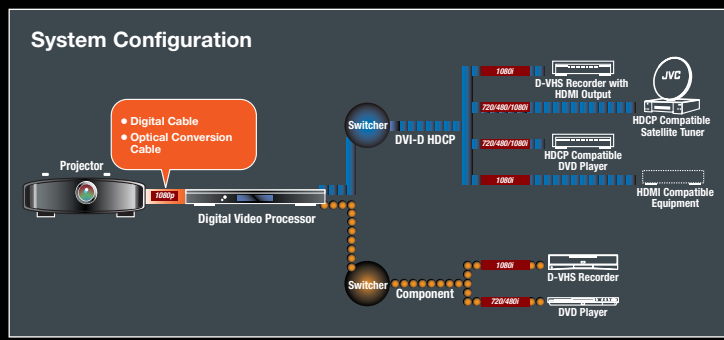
System Configuration

Digital Cable
Optical Conversion Cable

Projector

1080p

Digital Video Processor

Switcher

DVI-D HDCP

1080i
D-VHS Recorder with HDMI Output

720/480/1080i
JVC
HDCP Compatible Satellite Tuner

720/480/1080i
HDCP Compatible DVD Player

1080i
HDMI Compatible Equipment

Switcher

Component

1080i
D-VHS Recorder

720/480i
DVD Player